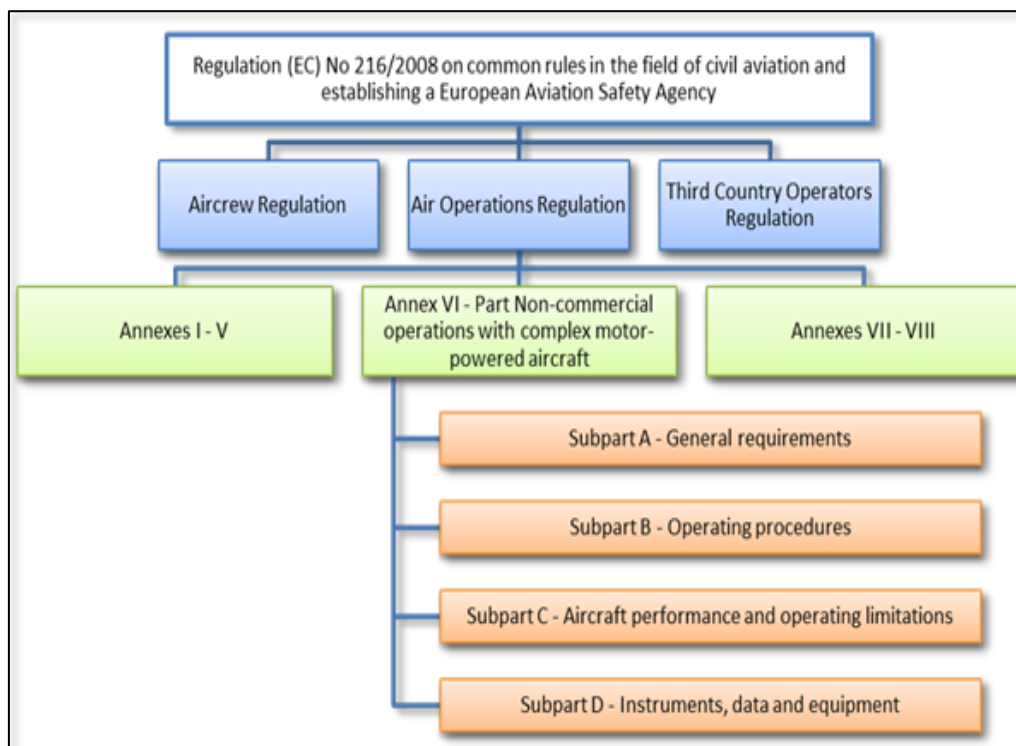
Regulation (EC) No 216/2008 on common rules in the field of civil aviation and establishing a European Aviation Safety Agency

Aircrew Regulation

Air Operations Regulation

Third Country Operators Regulation

Annexes I - V

Annex VI - Part Non-commercial operations with complex motor-powered aircraft

Annexes VII - VIII

Subpart A - General requirements

Subpart B - Operating procedures

Subpart C - Aircraft performance and operating limitations

Subpart D - Instruments, data and equipment